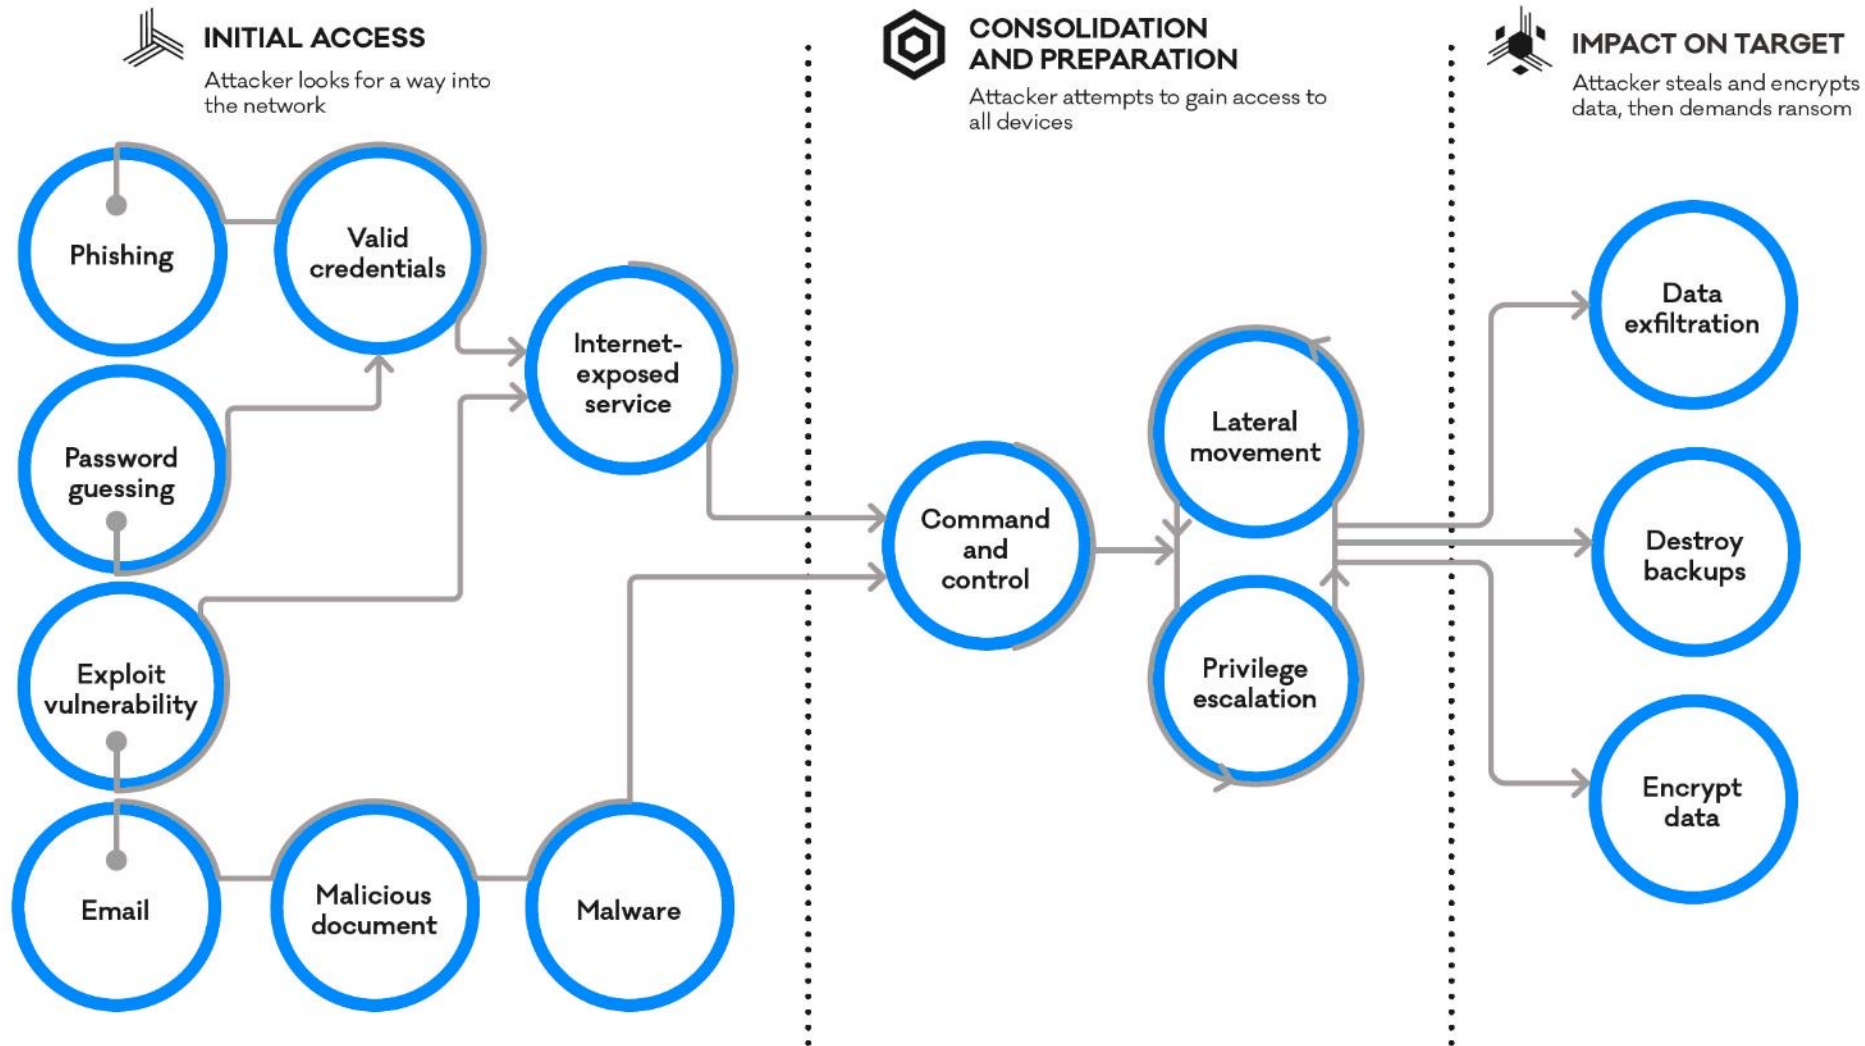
INITIAL ACCESS
Attacker looks for a way into the network

CONSOLIDATION AND PREPARATION
Attacker attempts to gain access to all devices

IMPACT ON TARGET
Attacker steals and encrypts data, then demands ransom

Phishing

Valid credentials

Password guessing

Internet-exposed service

Exploit vulnerability

Email

Malicious document

Malware

Command and control

Lateral movement

Privilege escalation

Data exfiltration

Destroy backups

Encrypt data